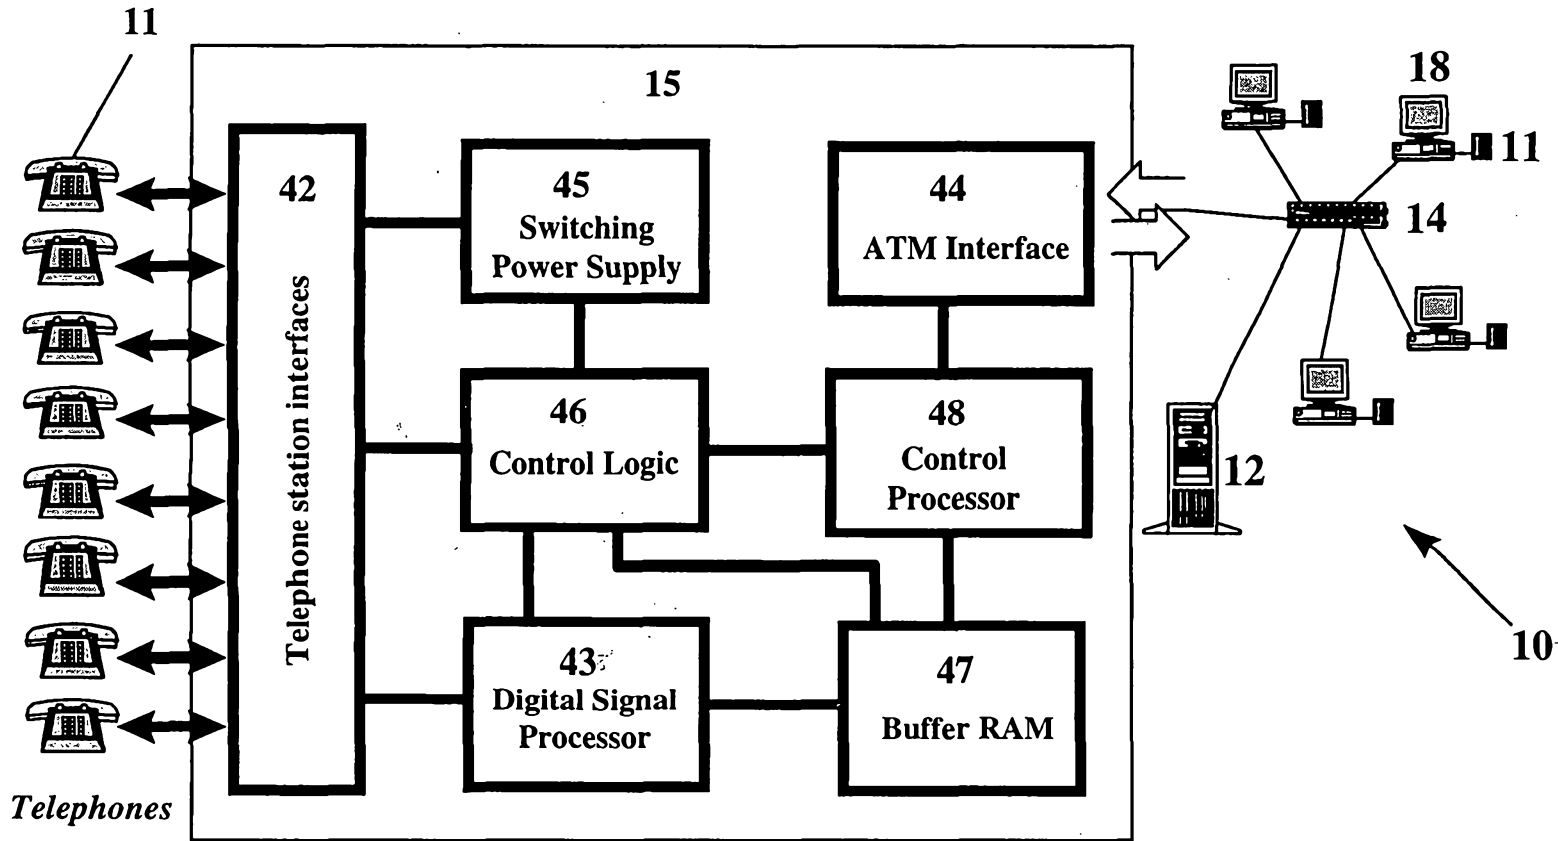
11

15

42

Telephone station interfaces

45
Switching
Power Supply

44
ATM Interface

46
Control Logic

48
Control
Processor

43
Digital Signal
Processor

47
Buffer RAM

Telephones

18

11

14

12

10